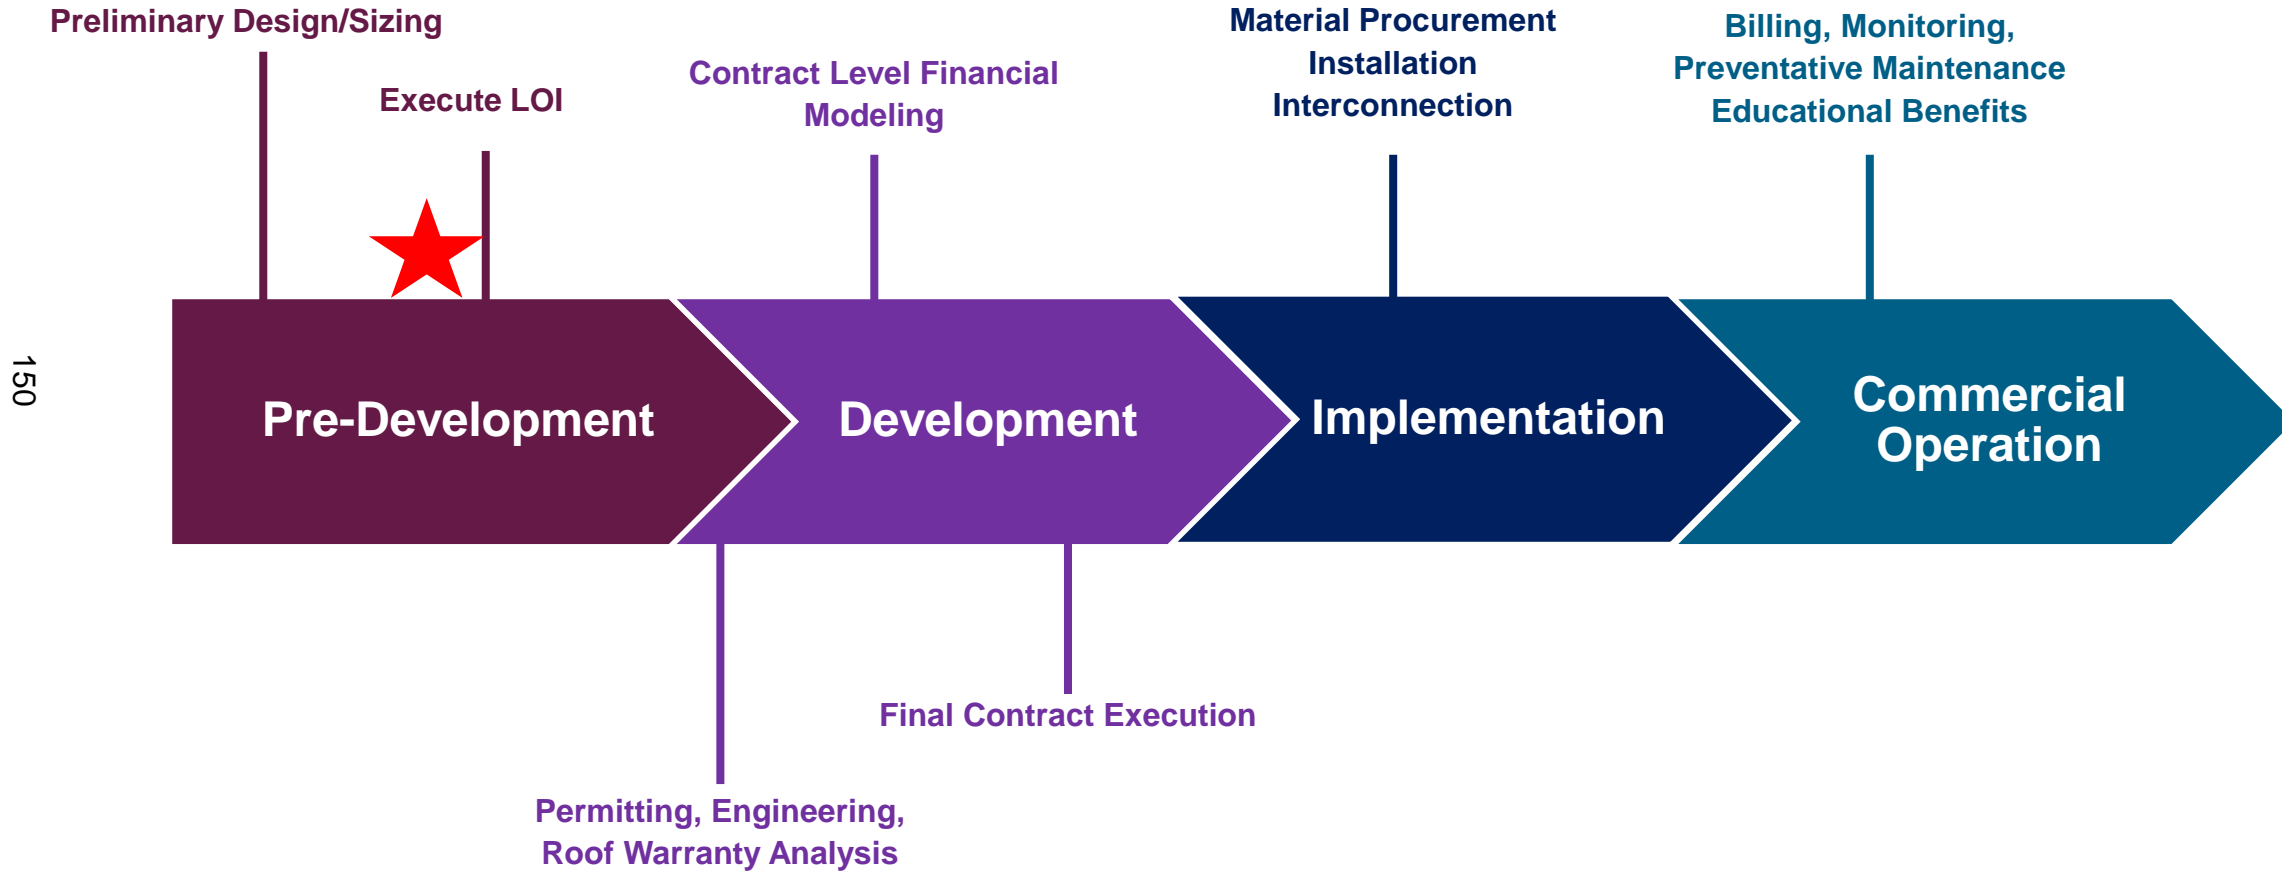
Preliminary Design/Sizing

Execute LOI

Contract Level Financial Modeling

Material Procurement
Installation
Interconnection

Billing, Monitoring,
Preventative Maintenance
Educational Benefits

150

Pre-Development

Development

Implementation

Commercial Operation

Final Contract Execution

Permitting, Engineering,
Roof Warranty Analysis